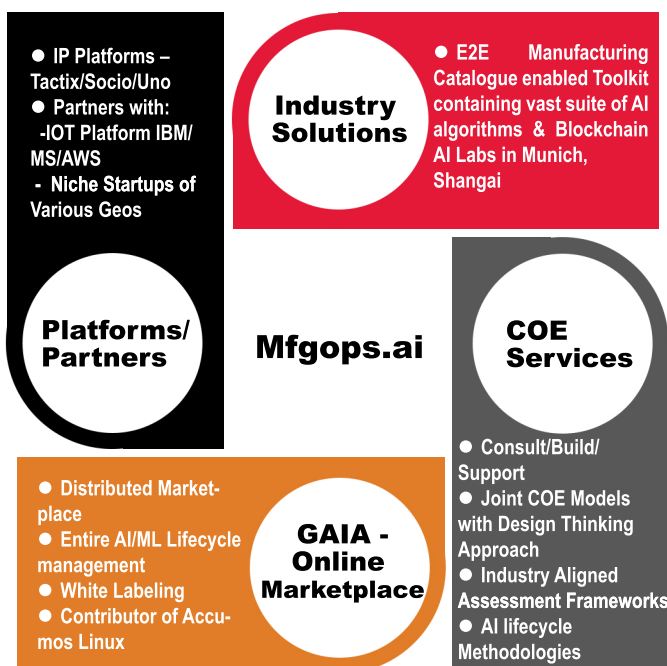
● IP Platforms – Tactix/Socio/Uno
● Partners with:
-IOT Platform IBM/ MS/AWS
- Niche Startups of Various Geos

Platforms/ Partners

Industry Solutions

● E2E Manufacturing Catalogue enabled Toolkit containing vast suite of AI algorithms & Blockchain AI Labs in Munich, Shangai

Mfgops.ai

COE Services

● Consult/Build/ Support
● Joint COE Models with Design Thinking Approach
● Industry Aligned Assessment Frameworks
● AI lifecycle Methodologies

GAIA - Online Marketplace

● Distributed Marketplace
● Entire AI/ML Lifecycle management
● White Labeling
● Contributor of Accumos Linux